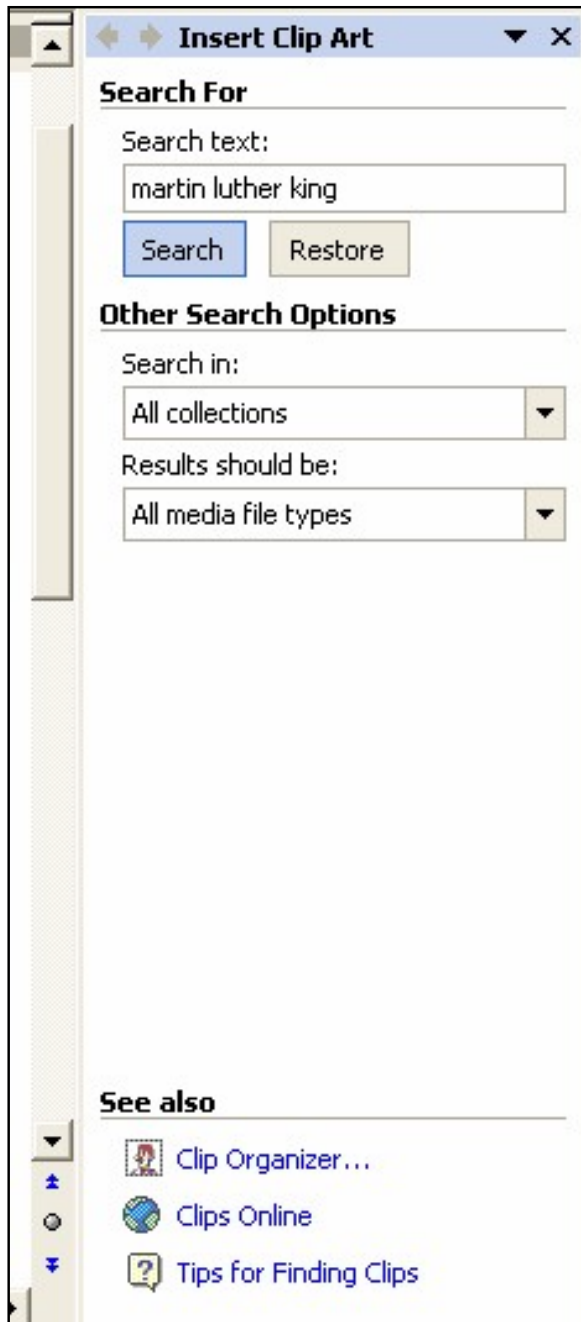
Insert Clip Art

Search For

Search text:

martin luther king

Search

Restore

Other Search Options

Search in:

All collections

Results should be:

All media file types

See also

Clip Organizer...

Clips Online

Tips for Finding Clips